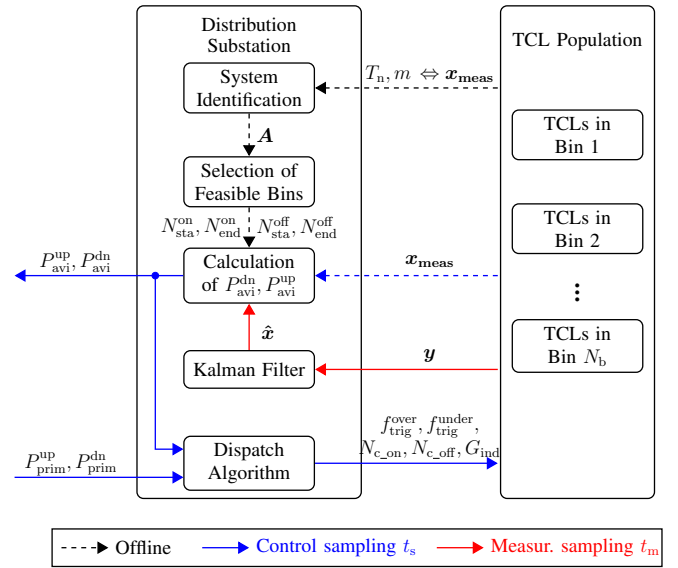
Distribution Substation

TCL Population

System Identification

$T_{\mathrm{n}}, m \Leftrightarrow \boldsymbol{x}_{\mathbf{meas}}$

$\boldsymbol{A}$

Selection of Feasible Bins

$N_{\mathrm{sta}}^{\mathrm{on}}, N_{\mathrm{end}}^{\mathrm{on}}$ $N_{\mathrm{sta}}^{\mathrm{off}}, N_{\mathrm{end}}^{\mathrm{off}}$

TCLs in Bin 1

TCLs in Bin 2

$P_{\mathrm{avi}}^{\mathrm{up}}, P_{\mathrm{avi}}^{\mathrm{dn}}$

Calculation of $P_{\mathrm{avi}}^{\mathrm{dn}}, P_{\mathrm{avi}}^{\mathrm{up}}$

$\boldsymbol{x}_{\mathbf{meas}}$

$\vdots$

$\hat{\boldsymbol{x}}$

TCLs in Bin $N_{\mathrm{b}}$

$\boldsymbol{y}$

Kalman Filter

$f_{\mathrm{trig}}^{\mathrm{over}}, f_{\mathrm{trig}}^{\mathrm{under}},$
$N_{\mathrm{c\_on}}, N_{\mathrm{c\_off}}, G_{\mathrm{ind}}$

$P_{\mathrm{prim}}^{\mathrm{up}}, P_{\mathrm{prim}}^{\mathrm{dn}}$

Dispatch Algorithm

Offline Control sampling $t_{\mathrm{s}}$ Measur. sampling $t_{\mathrm{m}}$